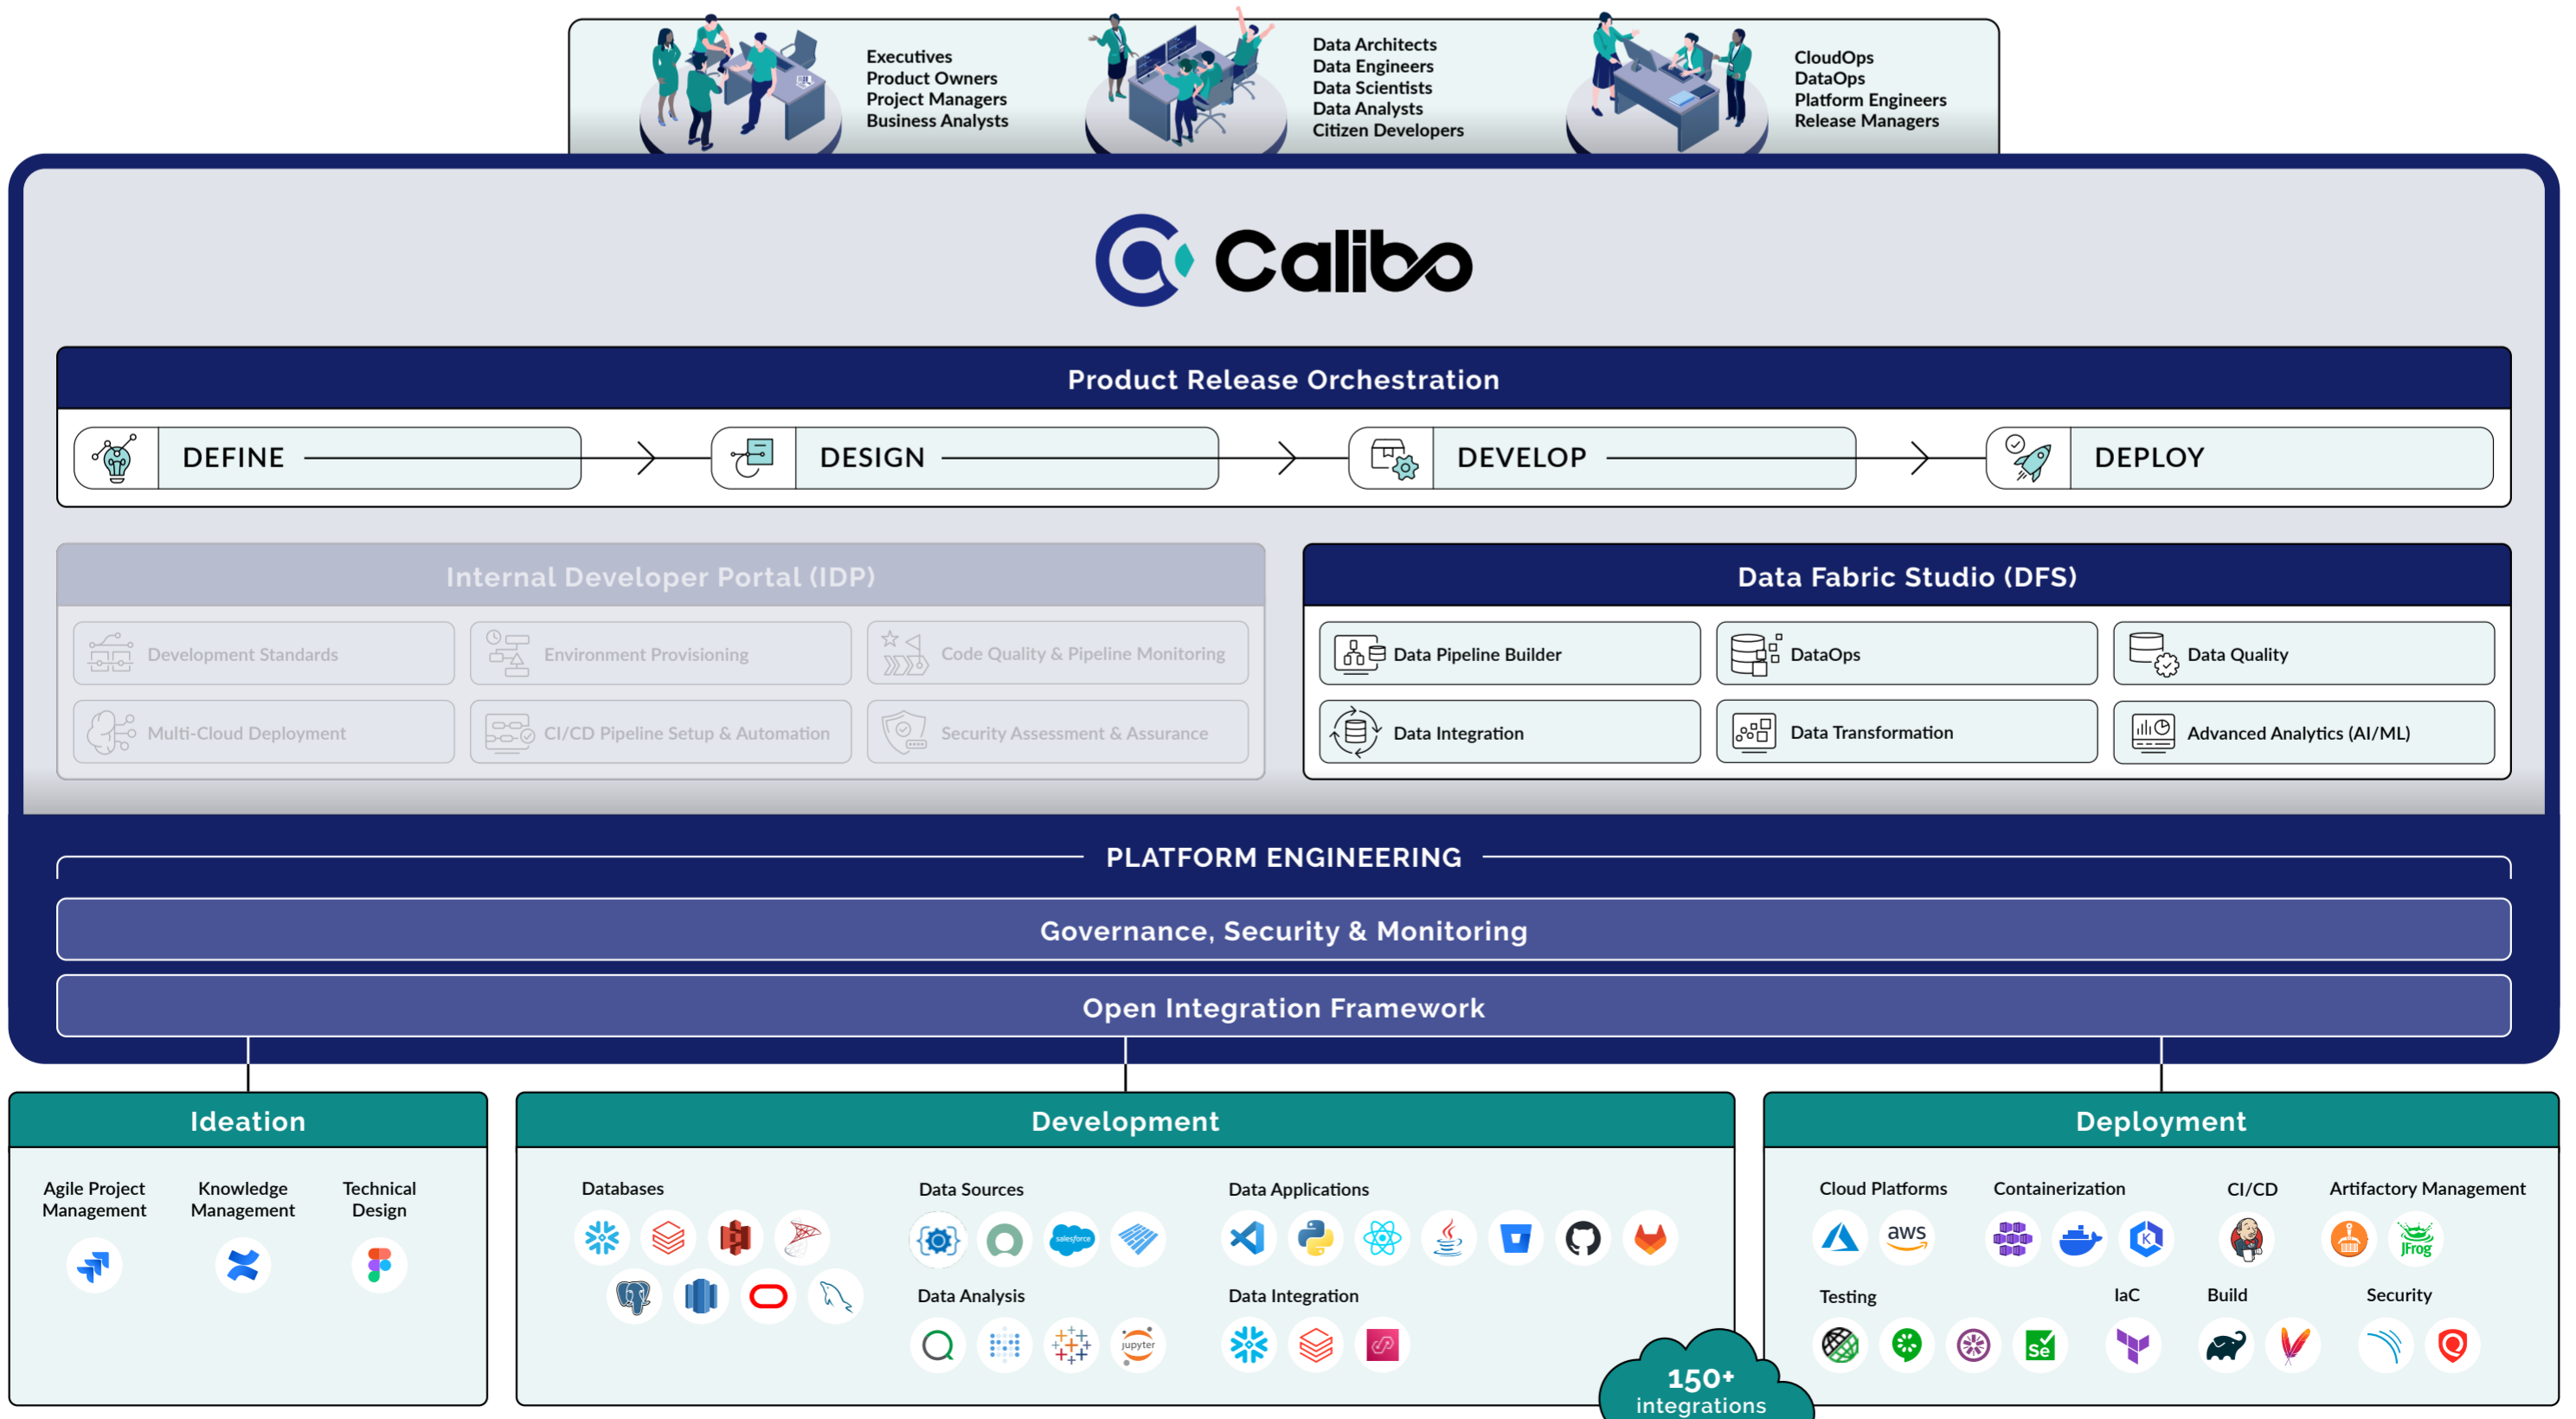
Executives
Product Owners
Project Managers
Business Analysts

Data Architects
Data Engineers
Data Scientists
Data Analysts
Citizen Developers

CloudOps
DataOps
Platform Engineers
Release Managers

Calibo

Product Release Orchestration

DEFINE → DESIGN → DEVELOP → DEPLOY

Internal Developer Portal (IDP)

Development Standards
Environment Provisioning
Code Quality & Pipeline Monitoring
Multi-Cloud Deployment
CI/CD Pipeline Setup & Automation
Security Assessment & Assurance

Data Fabric Studio (DFS)

Data Pipeline Builder
DataOps
Data Quality
Data Integration
Data Transformation
Advanced Analytics (AI/ML)

PLATFORM ENGINEERING

Governance, Security & Monitoring

Open Integration Framework

Ideation

Agile Project Management
Knowledge Management
Technical Design

Development

Databases
Data Sources
salesforce
Data Applications
Data Analysis
jupyter
Data Integration

150+ integrations

Deployment

Cloud Platforms
aws
Containerization
CI/CD
Artifactory Management
JFrog
Testing
Se
IaC
Build
Security